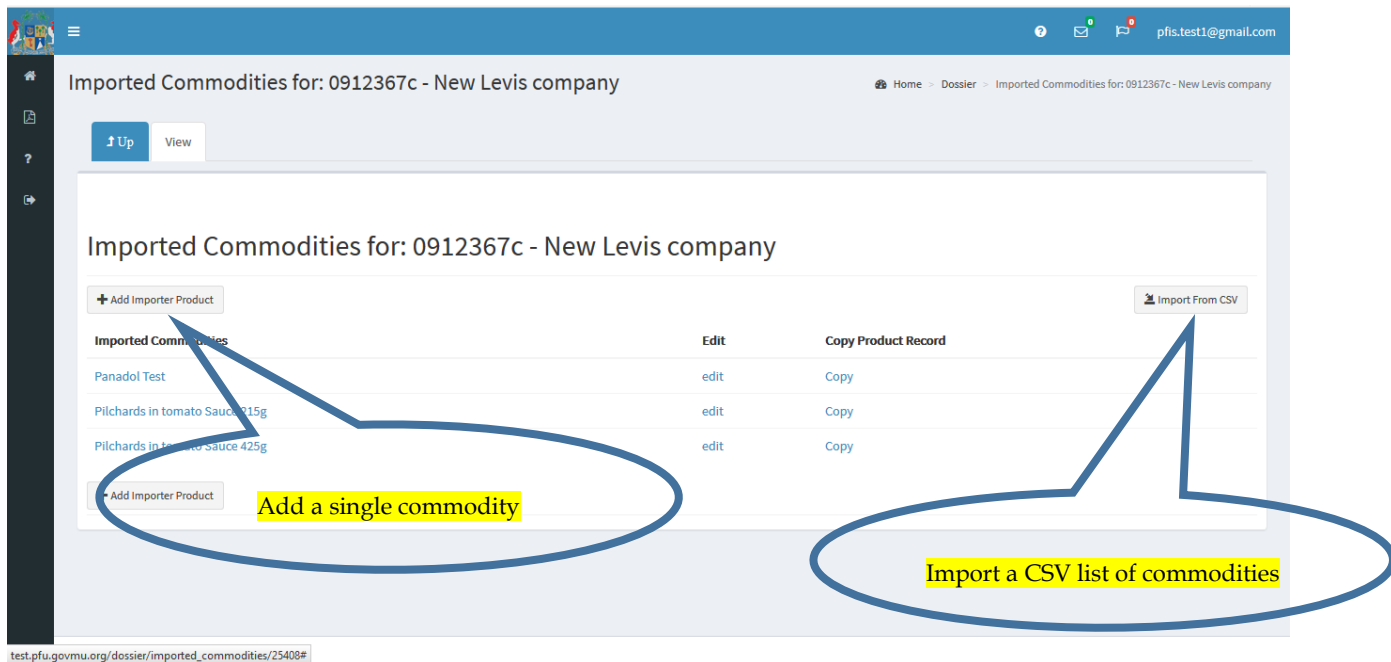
0 0 pfis.test1@gmail.com

Imported Commodities for: 0912367c - New Levis company

Home > Dossier > Imported Commodities for: 0912367c - New Levis company

Up View

Imported Commodities for: 0912367c - New Levis company

Add Importer Product

Import From CSV

| Imported Comm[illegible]ies | Edit | Copy Product Record |
|---|---|---|
| Panadol Test | edit | Copy |
| Pilchards in tomato Sauce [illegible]15g | edit | Copy |
| Pilchards in to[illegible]ato Sauce 425g | edit | Copy |

Add Importer Product

Add a single commodity

Import a CSV list of commodities

test.pfu.govmu.org/dossier/imported_commodities/25408#